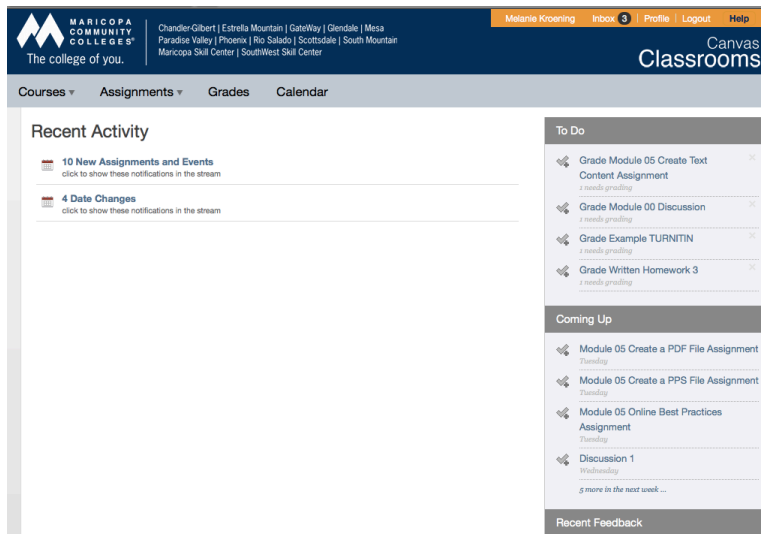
MARICOPA COMMUNITY COLLEGES®
The college of you.

Chandler-Gilbert | Estrella Mountain | GateWay | Glendale | Mesa
Paradise Valley | Phoenix | Rio Salado | Scottsdale | South Mountain
Maricopa Skill Center | SouthWest Skill Center

Melanie Kroening | Inbox 3 | Profile | Logout | Help

Canvas
Classrooms

Courses ▾ Assignments ▾ Grades Calendar

Recent Activity

10 New Assignments and Events
click to show these notifications in the stream

4 Date Changes
click to show these notifications in the stream

To Do

Grade Module 05 Create Text Content Assignment
1 needs grading

Grade Module 00 Discussion
1 needs grading

Grade Example TURNITIN
1 needs grading

Grade Written Homework 3
1 needs grading

Coming Up

Module 05 Create a PDF File Assignment
Tuesday

Module 05 Create a PPS File Assignment
Tuesday

Module 05 Online Best Practices Assignment
Tuesday

Discussion 1
Wednesday

5 more in the next week ...

Recent Feedback